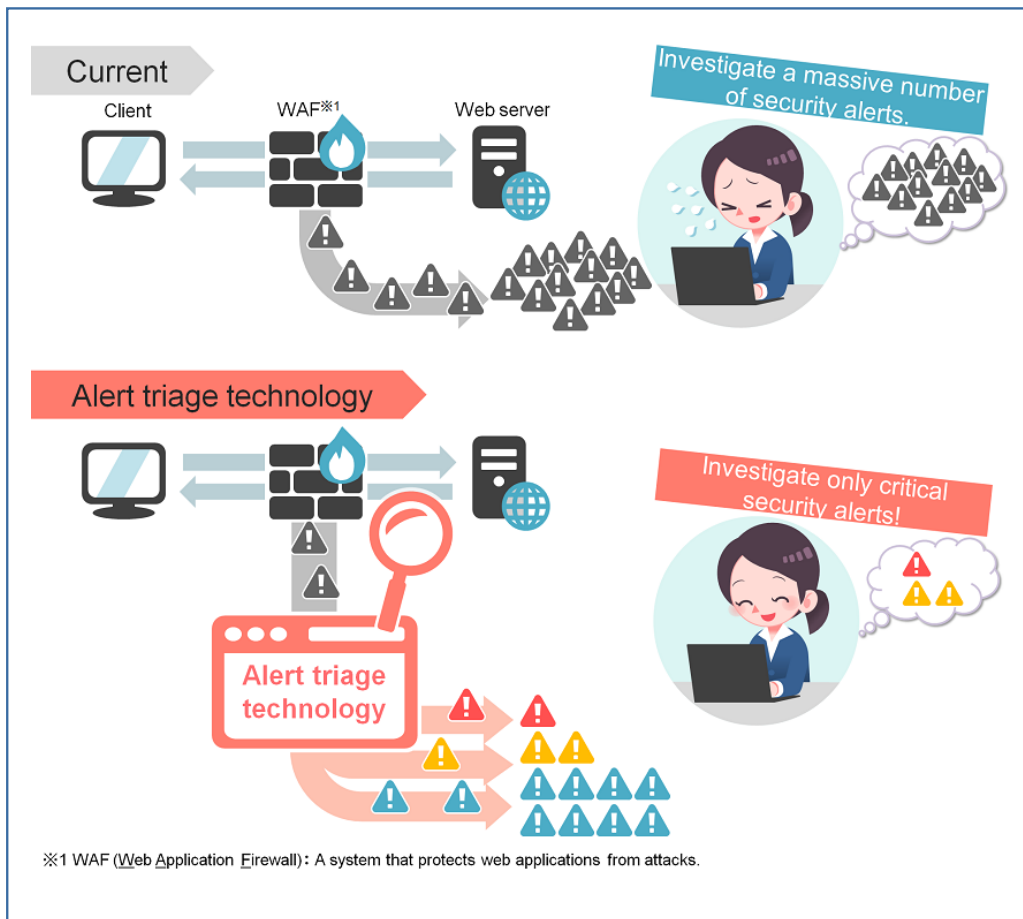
Current

Client

WAF※1

Web server

Investigate a massive number of security alerts.

Alert triage technology

Investigate only critical security alerts!

Alert triage technology

※1 WAF (Web Application Firewall): A system that protects web applications from attacks.